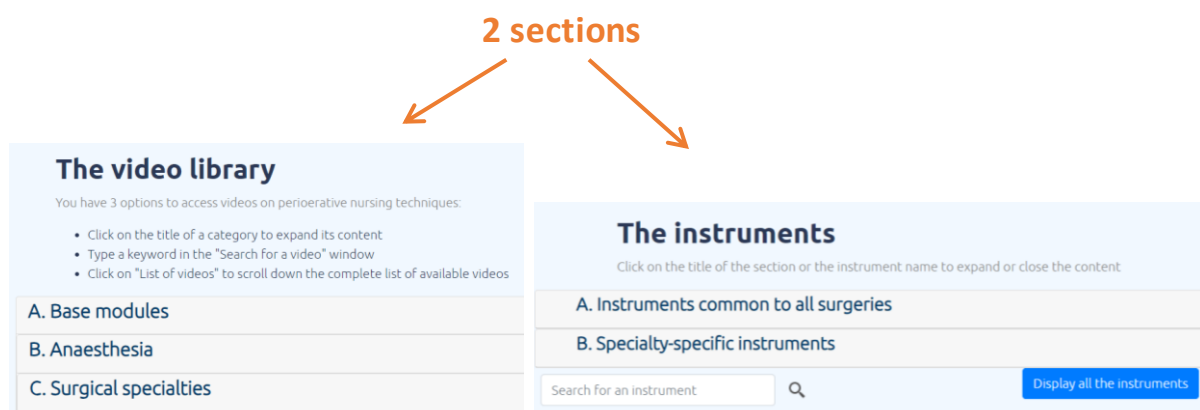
2 sections

The video library

You have 3 options to access videos on perioerative nursing techniques:

- Click on the title of a category to expand its content
- Type a keyword in the "Search for a video" window
- Click on "List of videos" to scroll down the complete list of available videos

A. Base modules

B. Anaesthesia

C. Surgical specialties

The instruments

Click on the title of the section or the instrument name to expand or close the content

A. Instruments common to all surgeries

B. Specialty-specific instruments

Search for an instrument

Display all the instruments